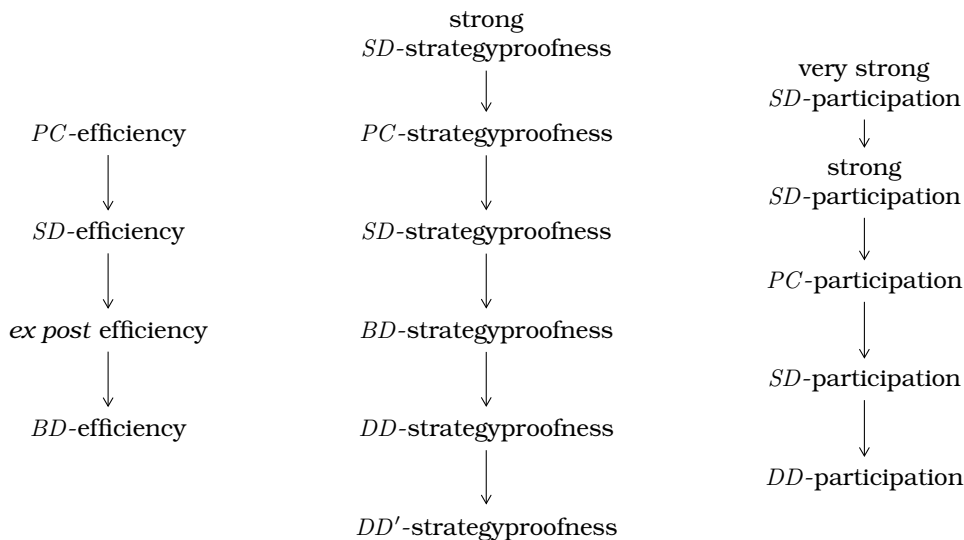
$PC$-efficiency

$SD$-efficiency

ex post efficiency

$BD$-efficiency

strong $SD$-strategyproofness

$PC$-strategyproofness

$SD$-strategyproofness

$BD$-strategyproofness

$DD$-strategyproofness

$DD'$-strategyproofness

very strong $SD$-participation

strong $SD$-participation

$PC$-participation

$SD$-participation

$DD$-participation